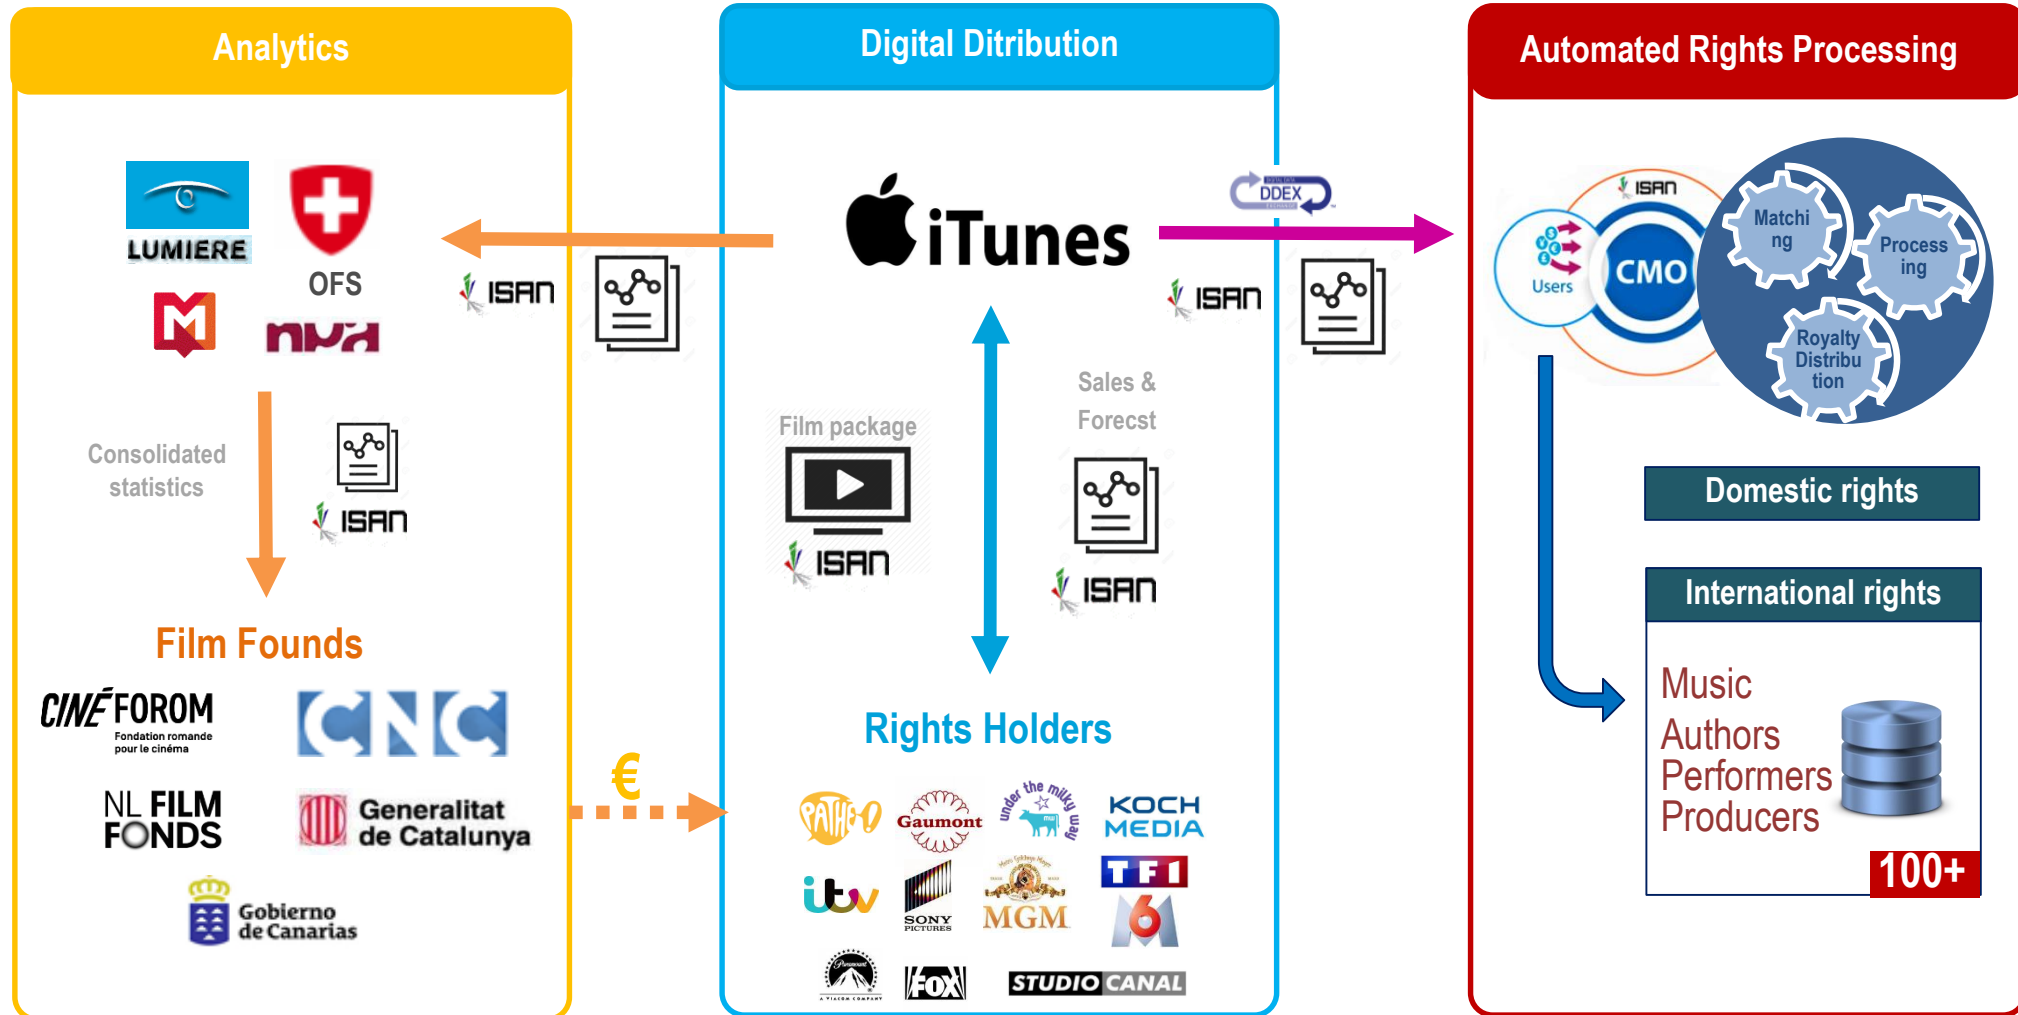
Analytics

LUMIERE

OFS

Consolidated statistics

ISAN

ISAN

Film Founds

CINÉFOROM Fondation romande pour le cinéma

CNC

NL FILM FONDS

Generalitat de Catalunya

Gobierno de Canarias

€

Digital Ditribution

iTunes

Film package

ISAN

Sales & Forecst

ISAN

Rights Holders

PATHÉ

Gaumont

under the milky way

KOCH MEDIA

itv

SONY PICTURES

MGM

TF1

6

Paramount A VIACOM COMPANY

FOX

STUDIO CANAL

DDEX

ISAN

Automated Rights Processing

ISAN

Users

CMO

Matching

Processing

Royalty Distribution

Domestic rights

International rights

Music
Authors
Performers
Producers

100+